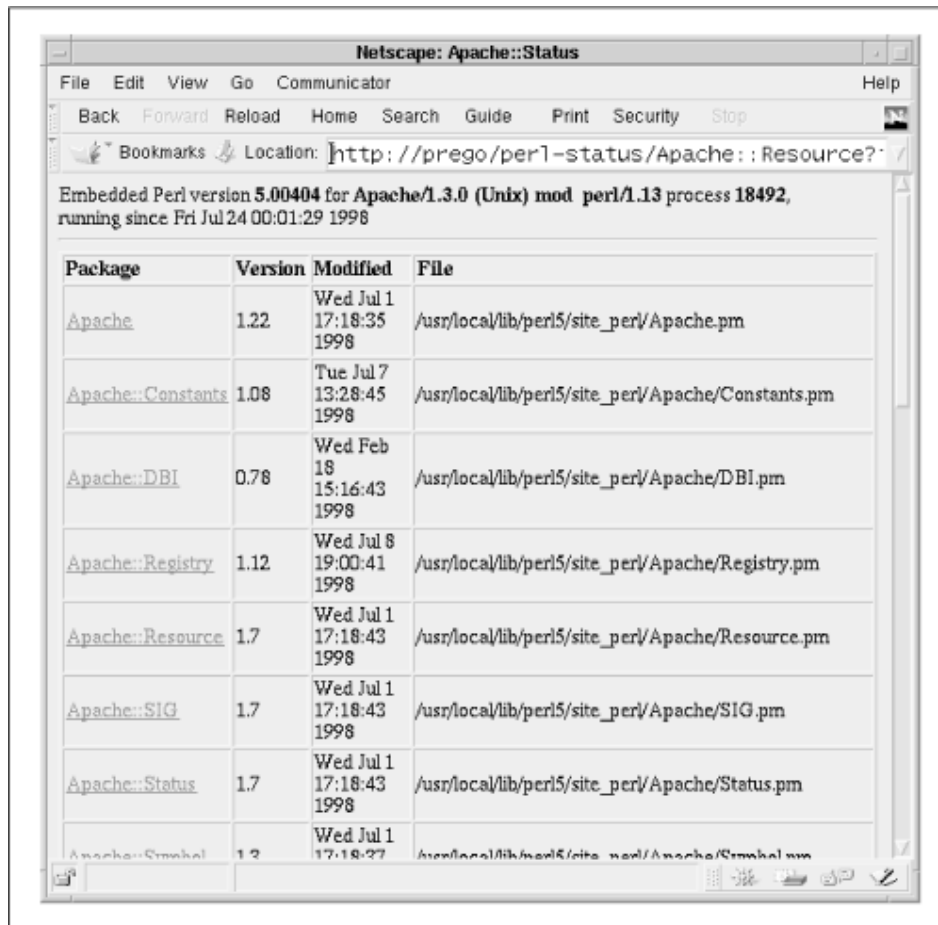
Netscape: Apache::Status

File Edit View Go Communicator Help

Back Forward Reload Home Search Guide Print Security Stop

Bookmarks Location: http://prego/perl-status/Apache::Resource?

Embedded Perl version 5.00404 for Apache/1.3.0 (Unix) mod_perl/1.13 process 18492, running since Fri Jul 24 00:01:29 1998

| Package | Version | Modified | File |
|---|---|---|---|
| Apache | 1.22 | Wed Jul 1 17:18:35 1998 | /usr/local/lib/perl5/site_perl/Apache.pm |
| Apache::Constants | 1.08 | Tue Jul 7 13:28:45 1998 | /usr/local/lib/perl5/site_perl/Apache/Constants.pm |
| Apache::DBI | 0.78 | Wed Feb 18 15:16:43 1998 | /usr/local/lib/perl5/site_perl/Apache/DBI.pm |
| Apache::Registry | 1.12 | Wed Jul 8 19:00:41 1998 | /usr/local/lib/perl5/site_perl/Apache/Registry.pm |
| Apache::Resource | 1.7 | Wed Jul 1 17:18:43 1998 | /usr/local/lib/perl5/site_perl/Apache/Resource.pm |
| Apache::SIG | 1.7 | Wed Jul 1 17:18:43 1998 | /usr/local/lib/perl5/site_perl/Apache/SIG.pm |
| Apache::Status | 1.7 | Wed Jul 1 17:18:43 1998 | /usr/local/lib/perl5/site_perl/Apache/Status.pm |
| Apache::Symbol | 1.3 | Wed Jul 1 17:18:37 | /usr/local/lib/perl5/site_perl/Apache/Symbol.pm |